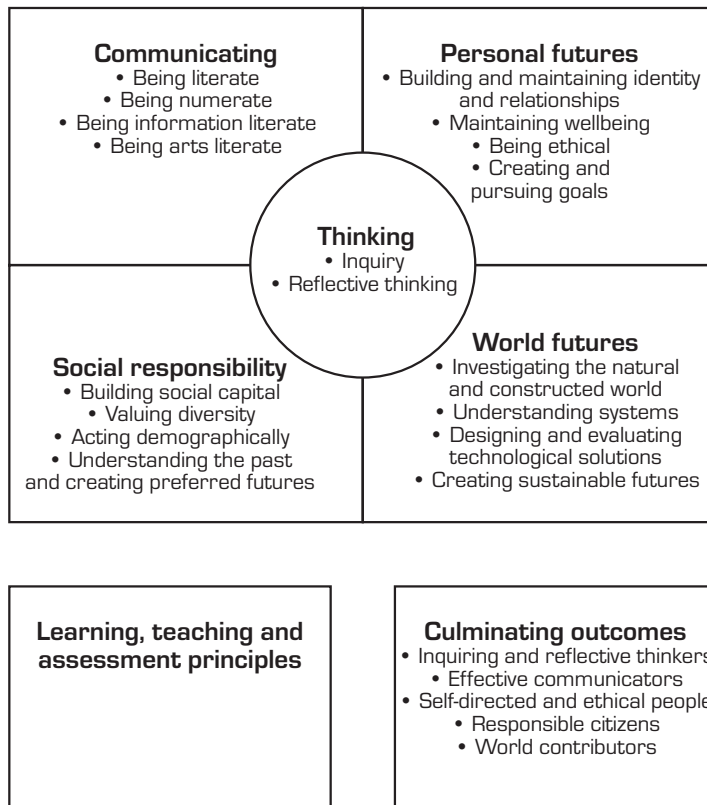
**Communicating**
• Being literate
• Being numerate
• Being information literate
• Being arts literate

**Personal futures**
• Building and maintaining identity and relationships
• Maintaining wellbeing
• Being ethical
• Creating and pursuing goals

**Thinking**
• Inquiry
• Reflective thinking

**Social responsibility**
• Building social capital
• Valuing diversity
• Acting demographically
• Understanding the past and creating preferred futures

**World futures**
• Investigating the natural and constructed world
• Understanding systems
• Designing and evaluating technological solutions
• Creating sustainable futures

**Learning, teaching and assessment principles**

**Culminating outcomes**
• Inquiring and reflective thinkers
• Effective communicators
• Self-directed and ethical people
• Responsible citizens
• World contributors